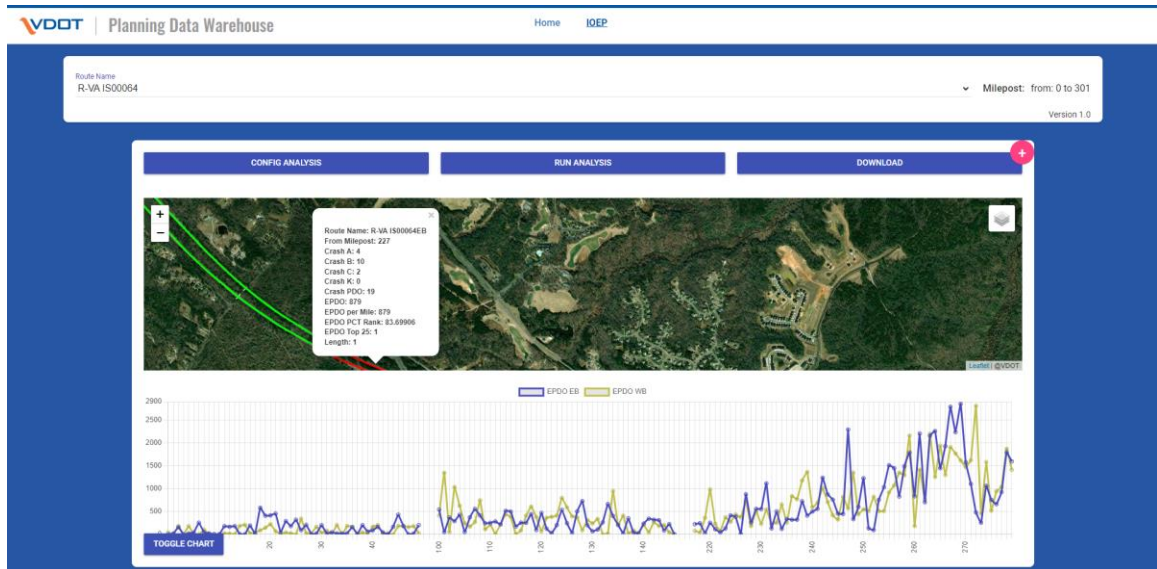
VDOT | Planning Data Warehouse

Home IOEP

Route Name
R-VA IS00064

Milepost: from: 0 to 301

Version 1.0

CONFIG ANALYSIS
RUN ANALYSIS
DOWNLOAD
+

+
−

×
Route Name: R-VA IS00064EB
From Milepost: 227
Crash A: 4
Crash B: 10
Crash C: 2
Crash K: 0
Crash PDO: 19
EPDO: 879
EPDO per Mile: 879
EPDO PCT Rank: 83.69906
EPDO Top 25: 1
Length: 1

Leaflet | @VDOT

EPDO EB EPDO WB

2900
2500
2000
1500
1000
500

TOGGLE CHART

20
30
40
100
110
120
130
140
220
230
240
250
260
270